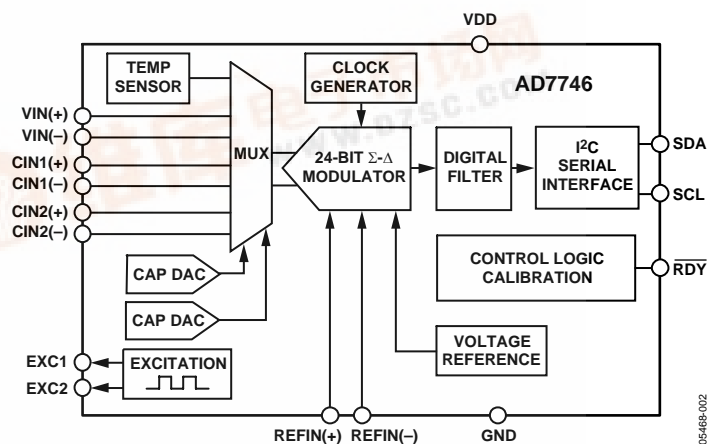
VDD

TEMP SENSOR

CLOCK GENERATOR

AD7746

VIN(+)
VIN(–)
CIN1(+)
CIN1(–)
CIN2(+)
CIN2(–)

MUX

24-BIT $\Sigma$-$\Delta$ MODULATOR

DIGITAL FILTER

$I^2C$ SERIAL INTERFACE

SDA
SCL

CONTROL LOGIC CALIBRATION

$\overline{RDY}$

CAP DAC
CAP DAC

VOLTAGE REFERENCE

EXC1
EXC2

EXCITATION

REFIN(+) REFIN(–) GND

05468-002

www.dzsc.com